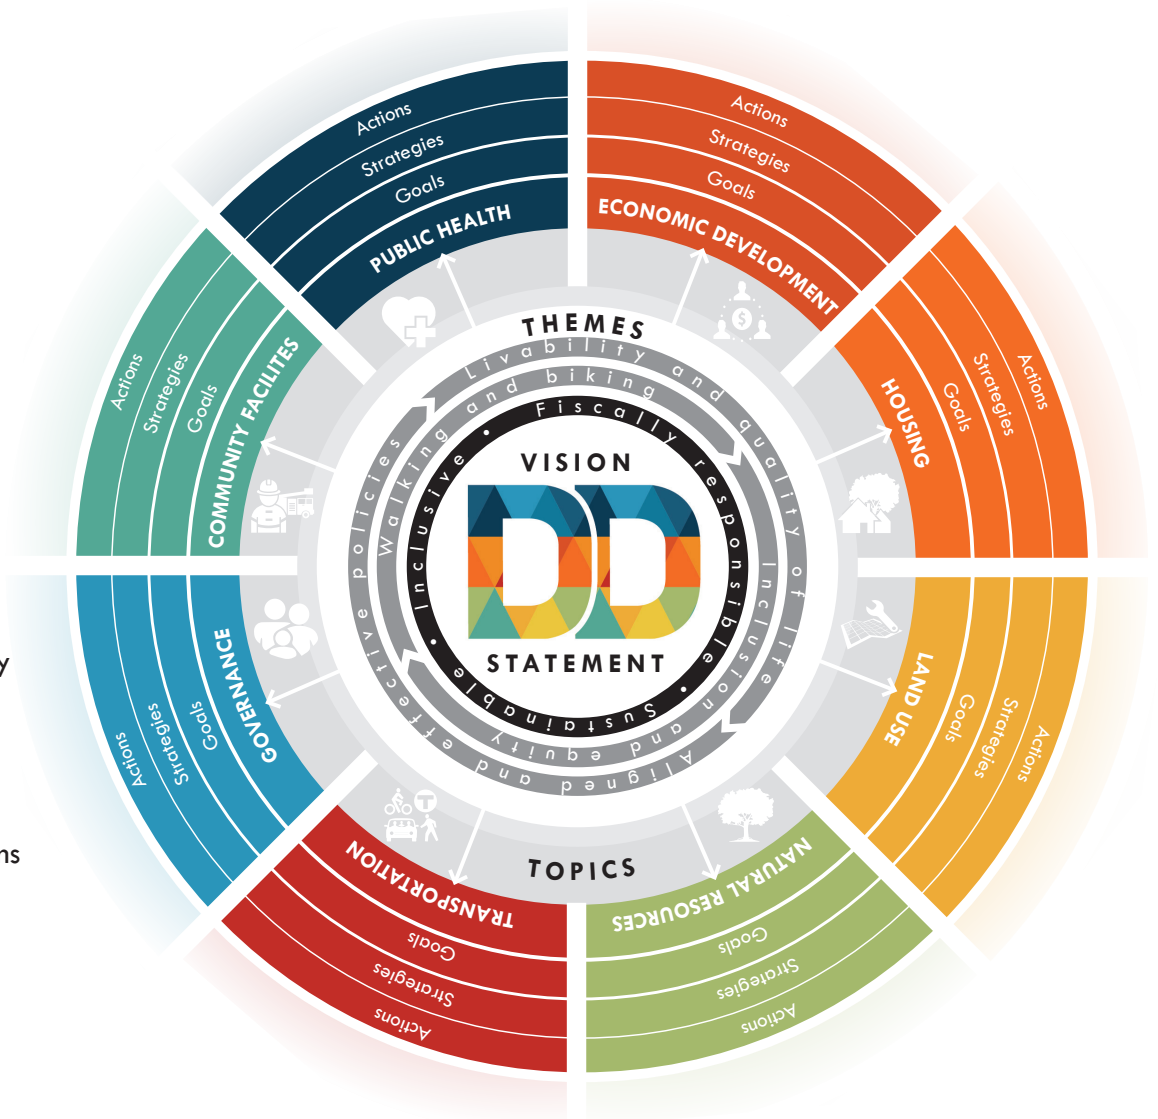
Actions
Strategies
Goals
PUBLIC HEALTH

Actions
Strategies
Goals
ECONOMIC DEVELOPMENT

Actions
Strategies
Goals
HOUSING

Actions
Strategies
Goals
LAND USE

Actions
Strategies
Goals
NATURAL RESOURCES

Actions
Strategies
Goals
TRANSPORTATION

Actions
Strategies
Goals
GOVERNANCE

Actions
Strategies
Goals
COMMUNITY FACILITES

THEMES
Livability and quality of life
Inclusion and equity
Aligned and effective policies
Walking and biking
Fiscally responsible
Sustainable
Inclusive

VISION
DD
STATEMENT

TOPICS

y

ns